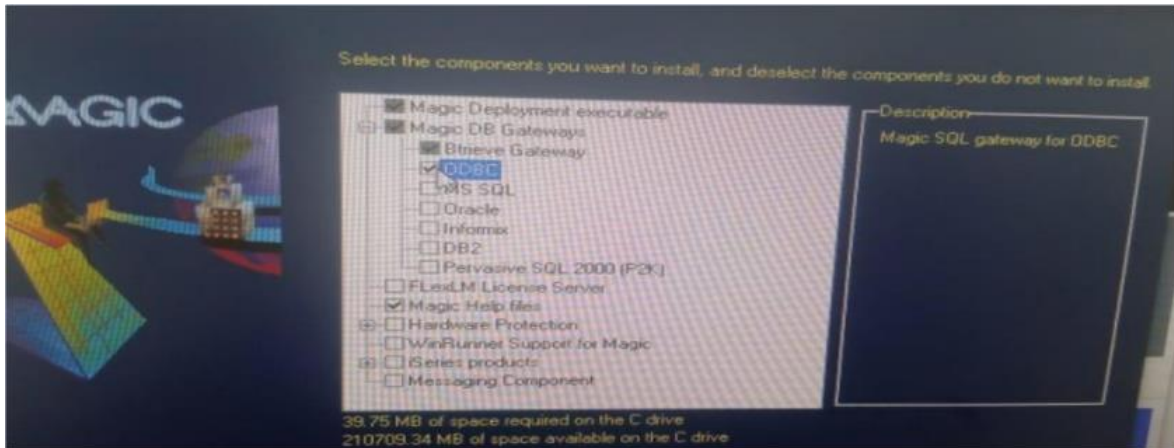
MAGIC

Select the components you want to install, and deselect the components you do not want to install.

Magic Deployment executable
Magic DB Gateways
Btrieve Gateway
ODBC
MS SQL
Oracle
Informix
DB2
Pervasive SQL 2000 (P2K)
FLexLM License Server
Magic Help files
Hardware Protection
WinRunner Support for Magic
iSeries products
Messaging Component

Description
Magic SQL gateway for ODBC

39.75 MB of space required on the C drive
210709.34 MB of space available on the C drive